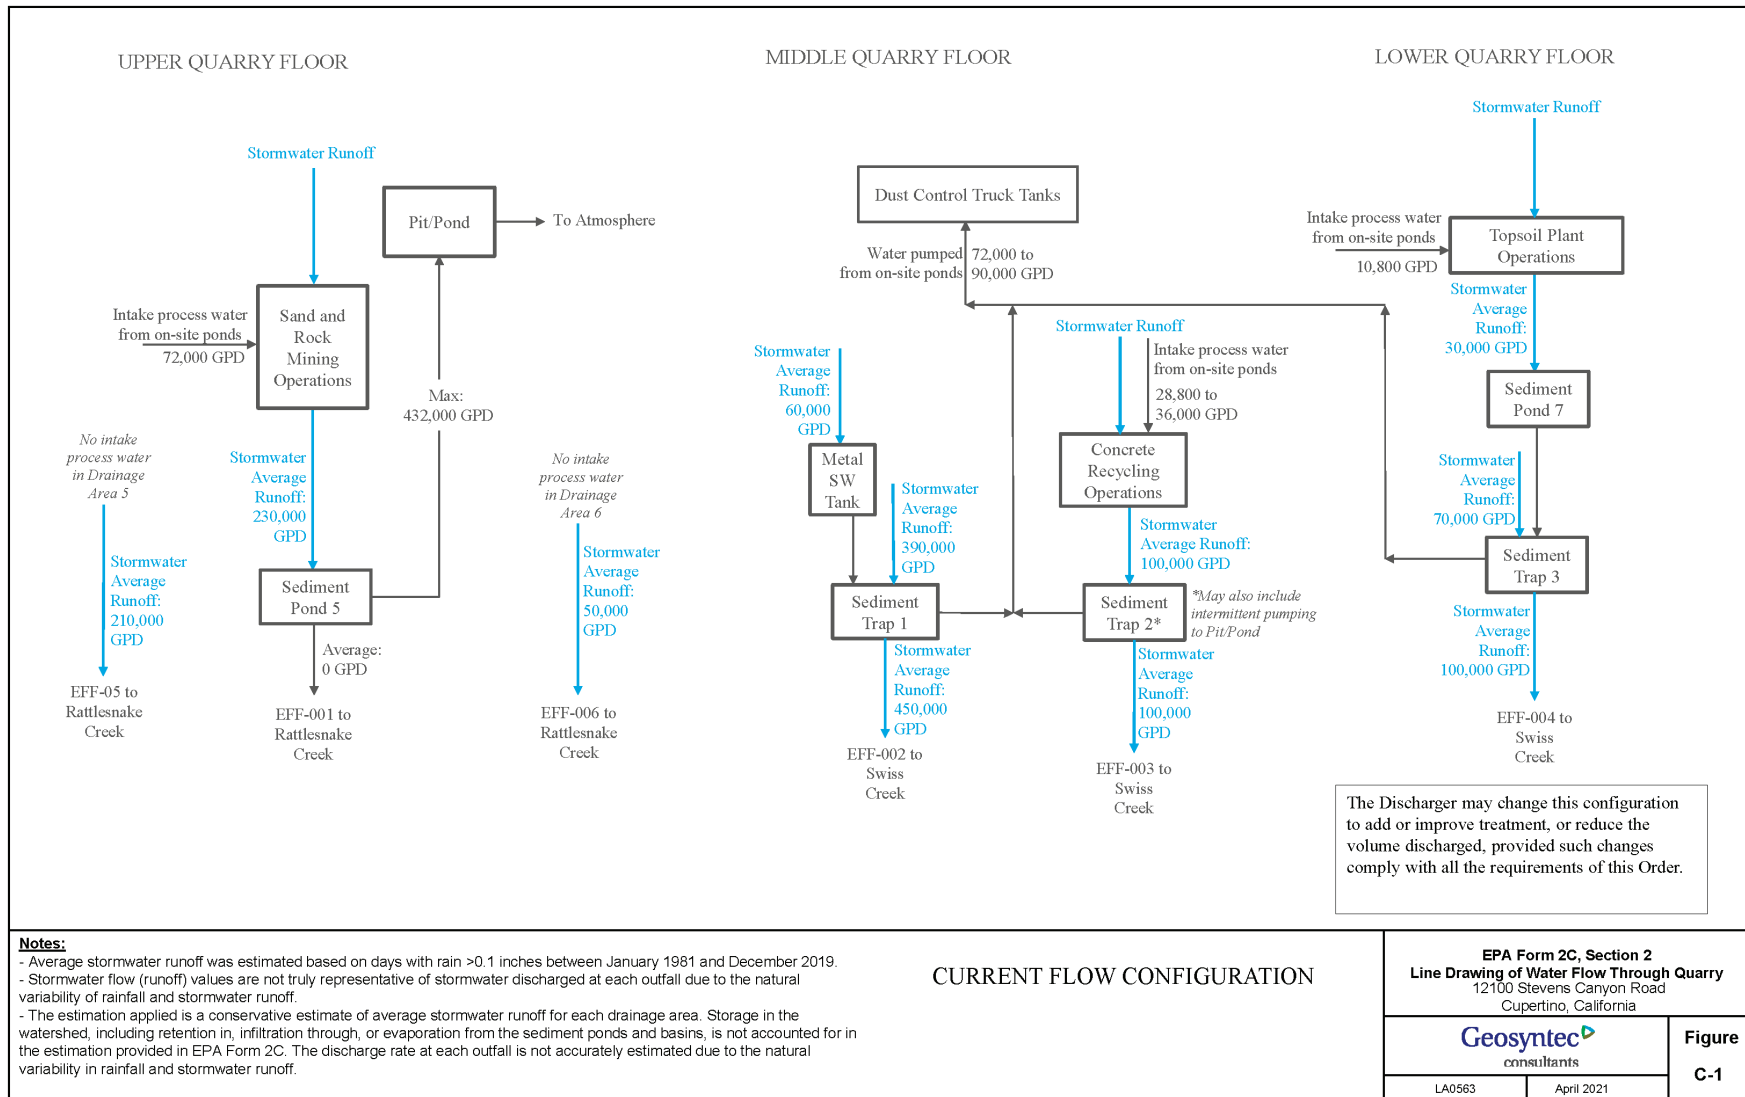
UPPER QUARRY FLOOR

MIDDLE QUARRY FLOOR

LOWER QUARRY FLOOR

Stormwater Runoff

Pit/Pond

To Atmosphere

Intake process water from on-site ponds 72,000 GPD

Sand and Rock Mining Operations

Max: 432,000 GPD

No intake process water in Drainage Area 5

Stormwater Average Runoff: 230,000 GPD

Stormwater Average Runoff: 210,000 GPD

Sediment Pond 5

Average: 0 GPD

EFF-05 to Rattlesnake Creek

EFF-001 to Rattlesnake Creek

No intake process water in Drainage Area 6

Stormwater Average Runoff: 50,000 GPD

EFF-006 to Rattlesnake Creek

Dust Control Truck Tanks

Water pumped from on-site ponds

72,000 to 90,000 GPD

Stormwater Runoff

Intake process water from on-site ponds 28,800 to 36,000 GPD

Stormwater Average Runoff: 60,000 GPD

Metal SW Tank

Stormwater Average Runoff: 390,000 GPD

Concrete Recycling Operations

Stormwater Average Runoff: 100,000 GPD

Sediment Trap 1

Sediment Trap 2*

*May also include intermittent pumping to Pit/Pond

Stormwater Average Runoff: 450,000 GPD

Stormwater Average Runoff: 100,000 GPD

EFF-002 to Swiss Creek

EFF-003 to Swiss Creek

Stormwater Runoff

Intake process water from on-site ponds 10,800 GPD

Topsoil Plant Operations

Stormwater Average Runoff: 30,000 GPD

Sediment Pond 7

Stormwater Average Runoff: 70,000 GPD

Sediment Trap 3

Stormwater Average Runoff: 100,000 GPD

EFF-004 to Swiss Creek

The Discharger may change this configuration to add or improve treatment, or reduce the volume discharged, provided such changes comply with all the requirements of this Order.

Notes:
- Average stormwater runoff was estimated based on days with rain >0.1 inches between January 1981 and December 2019.
- Stormwater flow (runoff) values are not truly representative of stormwater discharged at each outfall due to the natural variability of rainfall and stormwater runoff.
- The estimation applied is a conservative estimate of average stormwater runoff for each drainage area. Storage in the watershed, including retention in, infiltration through, or evaporation from the sediment ponds and basins, is not accounted for in the estimation provided in EPA Form 2C. The discharge rate at each outfall is not accurately estimated due to the natural variability in rainfall and stormwater runoff.

CURRENT FLOW CONFIGURATION

EPA Form 2C, Section 2
Line Drawing of Water Flow Through Quarry
12100 Stevens Canyon Road
Cupertino, California

Geosyntec consultants

Figure

C-1

LA0563

April 2021